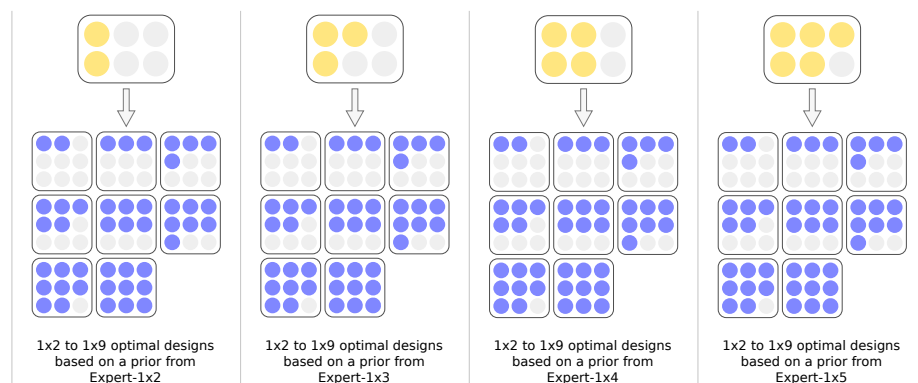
1x2 to 1x9 optimal designs based on a prior from Expert-1x2

1x2 to 1x9 optimal designs based on a prior from Expert-1x3

1x2 to 1x9 optimal designs based on a prior from Expert-1x4

1x2 to 1x9 optimal designs based on a prior from Expert-1x5